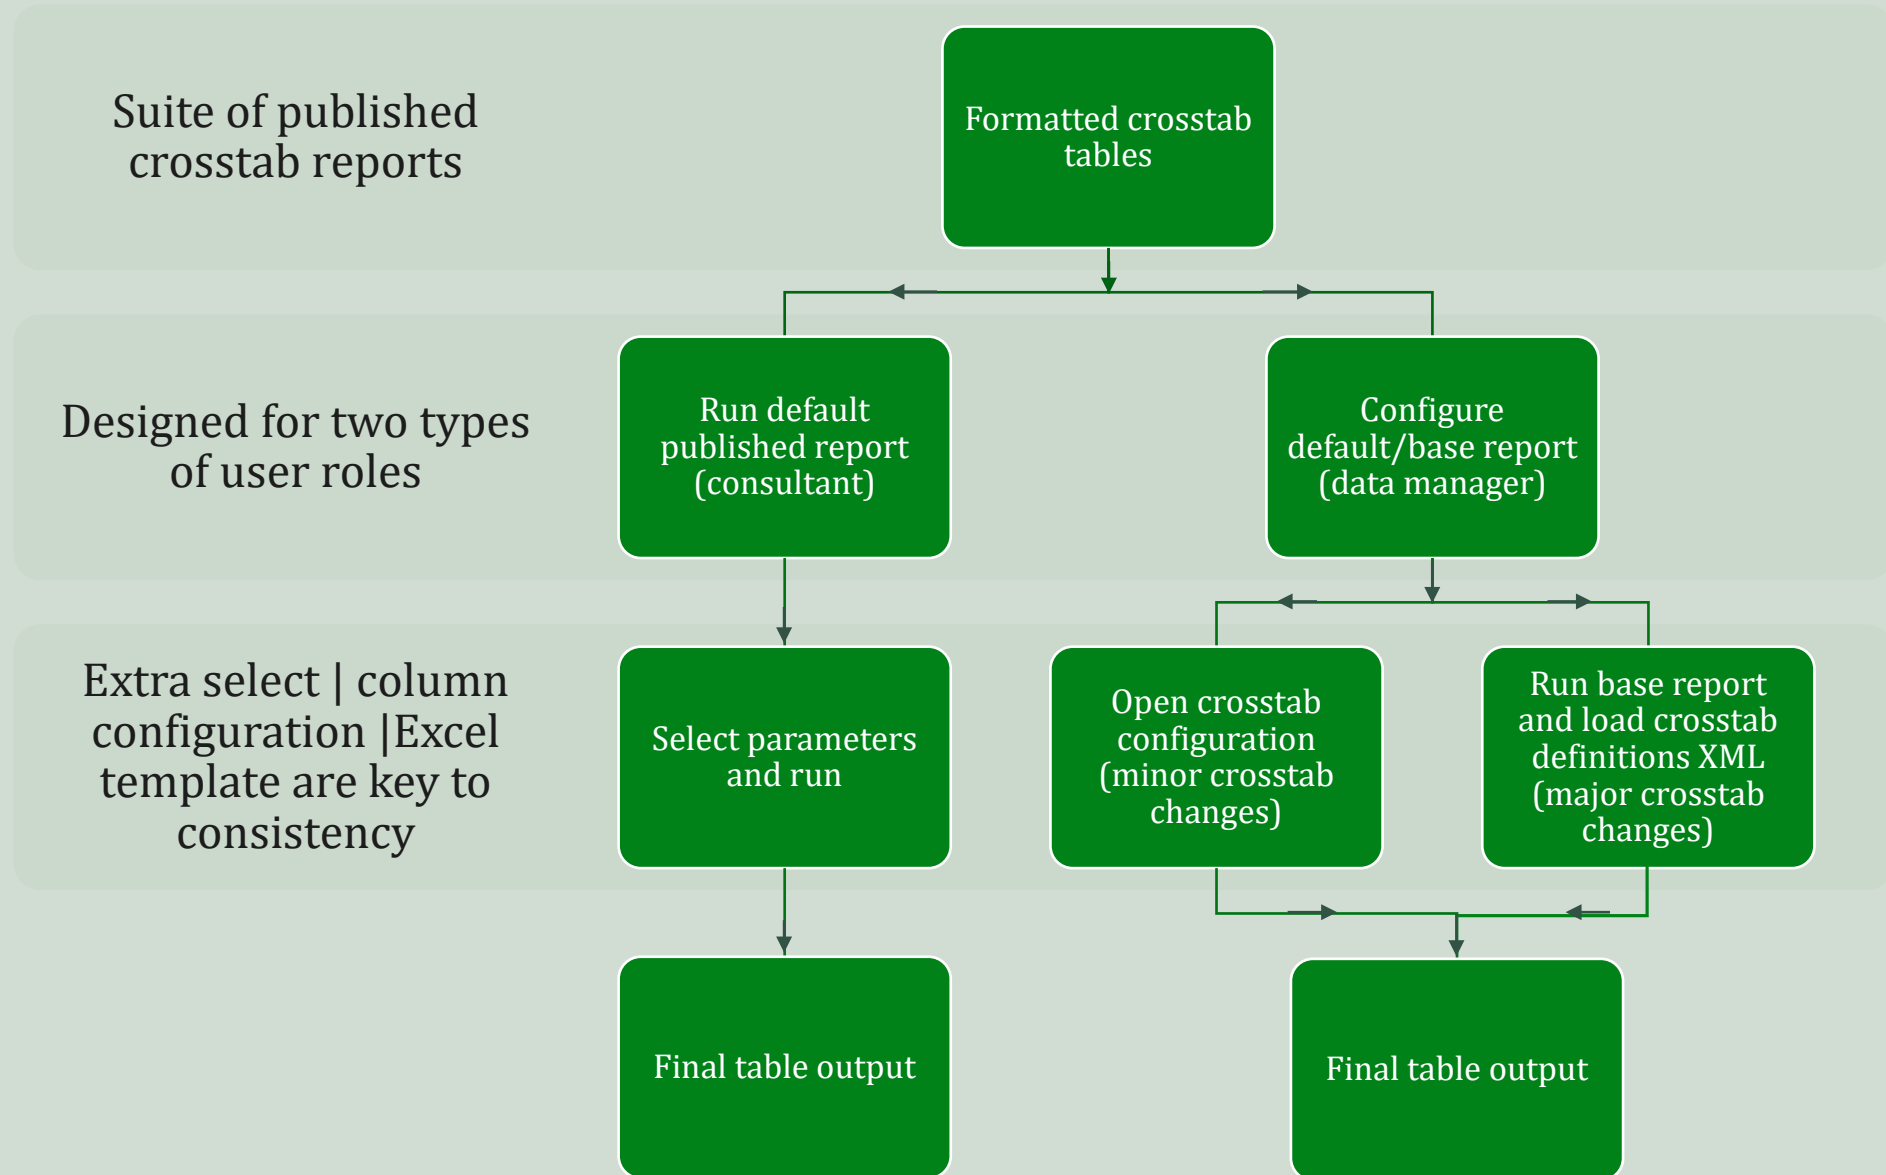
Suite of published crosstab reports

Formatted crosstab tables

Designed for two types of user roles

Run default published report (consultant)

Configure default/base report (data manager)

Extra select | column configuration |Excel template are key to consistency

Select parameters and run

Open crosstab configuration (minor crosstab changes)

Run base report and load crosstab definitions XML (major crosstab changes)

Final table output

Final table output